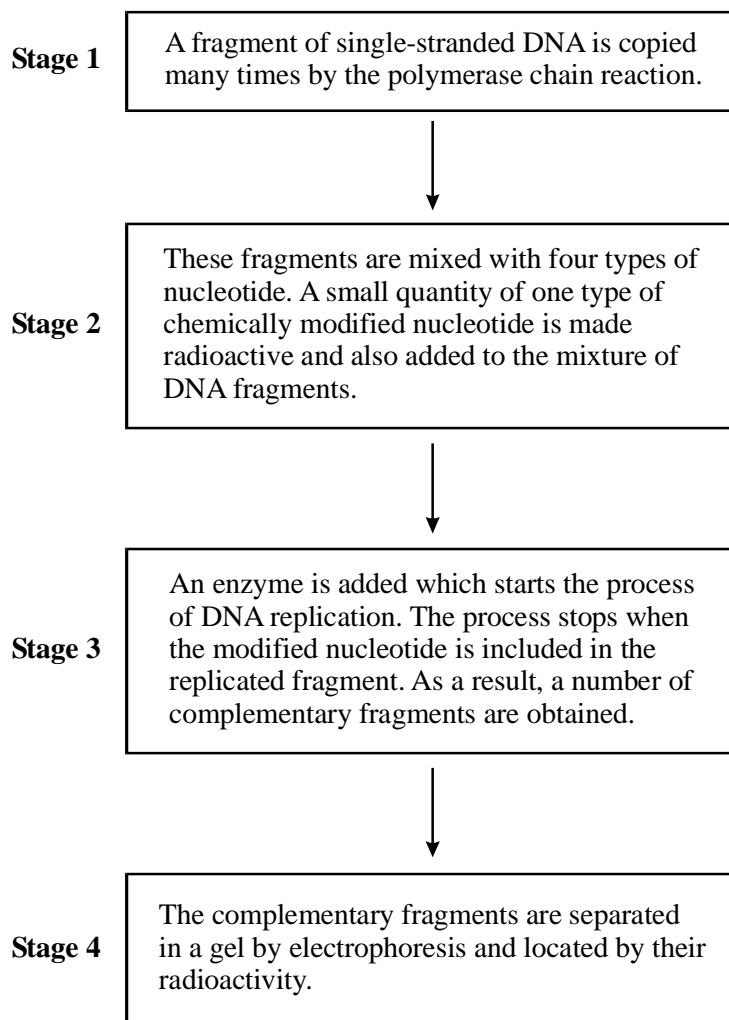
Stage 1

A fragment of single-stranded DNA is copied many times by the polymerase chain reaction.

Stage 2

These fragments are mixed with four types of nucleotide. A small quantity of one type of chemically modified nucleotide is made radioactive and also added to the mixture of DNA fragments.

Stage 3

An enzyme is added which starts the process of DNA replication. The process stops when the modified nucleotide is included in the replicated fragment. As a result, a number of complementary fragments are obtained.

Stage 4

The complementary fragments are separated in a gel by electrophoresis and located by their radioactivity.